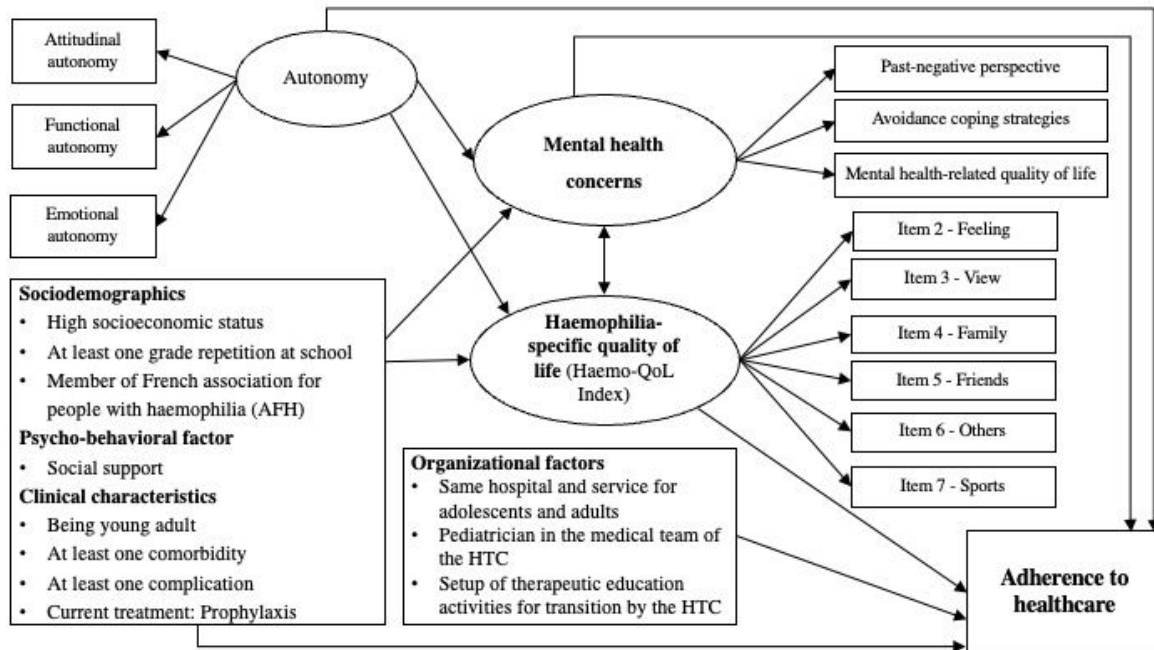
Attitudinal autonomy

Functional autonomy

Emotional autonomy

Autonomy

Mental health concerns

Past-negative perspective

Avoidance coping strategies

Mental health-related quality of life

Item 2 - Feeling

Item 3 - View

Item 4 - Family

Item 5 - Friends

Item 6 - Others

Item 7 - Sports

Haemophilia-specific quality of life (Haemo-QoL Index)

**Sociodemographics**
• High socioeconomic status
• At least one grade repetition at school
• Member of French association for people with haemophilia (AFH)

**Psycho-behavioral factor**
• Social support

**Clinical characteristics**
• Being young adult
• At least one comorbidity
• At least one complication
• Current treatment: Prophylaxis

**Organizational factors**
• Same hospital and service for adolescents and adults
• Pediatrician in the medical team of the HTC
• Setup of therapeutic education activities for transition by the HTC

**Adherence to healthcare**